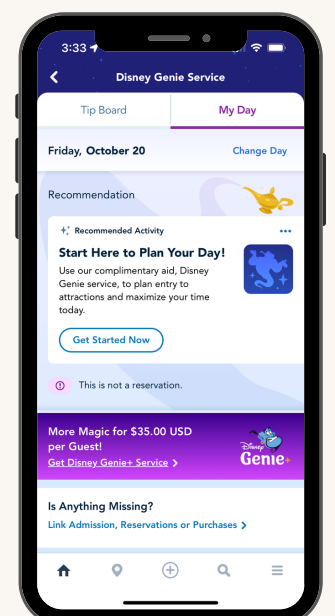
3:33

Disney Genie Service

Tip Board

My Day

Friday, October 20

Change Day

Recommendation

Recommended Activity

Start Here to Plan Your Day!

Use our complimentary aid, Disney Genie service, to plan entry to attractions and maximize your time today.

Get Started Now

This is not a reservation.

More Magic for $35.00 USD per Guest!

Get Disney Genie+ Service

Disney Genie+

Is Anything Missing?

Link Admission, Reservations or Purchases